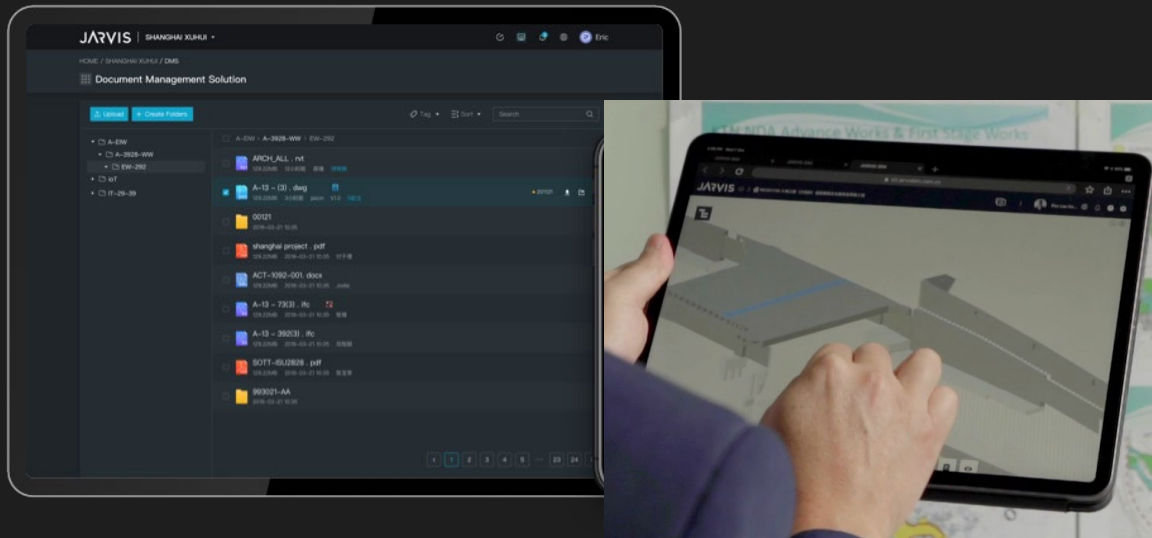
JARVIS | SHANGHAI XUHUI

Eric

HOME / SHANGHAI XUHUI / DMS

Document Management Solution

Upload
Create Folders

Tag
Sort
Search

A-EW
A-3928-WW
EW-292
IoT
IT-29-39

A-EW > A-3928-WW > EW-292

ARCH_ALL . rvt

A-13 – (3) . dwg

00121
2018-03-21 10:35

shanghai project . pdf

ACT-1092-001. docx

A-13 – 73(3) . ifc

A-13 – 392(3) . ifc

SOTT-ISU2828 . pdf

993021-AA
2018-03-21 10:35

1 2 3 4 5 ... 23 24

JARVIS

LN NDA Advance Works & First Stage Works